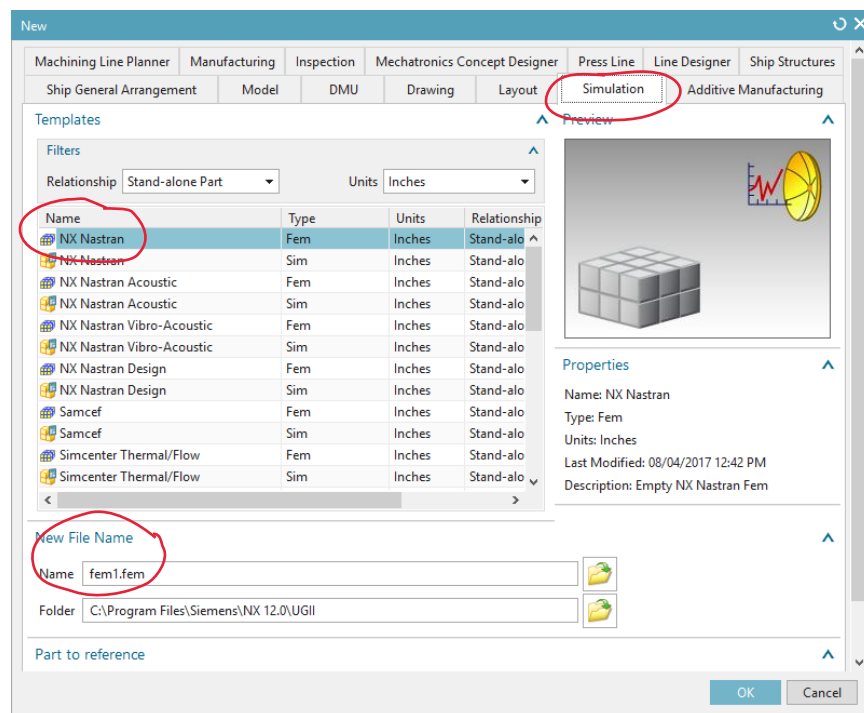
New

Machining Line Planner | Manufacturing | Inspection | Mechatronics Concept Designer | Press Line | Line Designer | Ship Structures
Ship General Arrangement | Model | DMU | Drawing | Layout | Simulation | Additive Manufacturing

Templates

Filters

Relationship Stand-alone Part

Units Inches

| Name | Type | Units | Relationship |
|---|---|---|---|
| NX Nastran | Fem | Inches | Stand-alo |
| NX Nastran | Sim | Inches | Stand-alo |
| NX Nastran Acoustic | Fem | Inches | Stand-alo |
| NX Nastran Acoustic | Sim | Inches | Stand-alo |
| NX Nastran Vibro-Acoustic | Fem | Inches | Stand-alo |
| NX Nastran Vibro-Acoustic | Sim | Inches | Stand-alo |
| NX Nastran Design | Fem | Inches | Stand-alo |
| NX Nastran Design | Sim | Inches | Stand-alo |
| Samcef | Fem | Inches | Stand-alo |
| Samcef | Sim | Inches | Stand-alo |
| Simcenter Thermal/Flow | Fem | Inches | Stand-alo |
| Simcenter Thermal/Flow | Sim | Inches | Stand-alo |

Preview

Properties

Name: NX Nastran
Type: Fem
Units: Inches
Last Modified: 08/04/2017 12:42 PM
Description: Empty NX Nastran Fem

New File Name

Name fem1.fem

Folder C:\Program Files\Siemens\NX 12.0\UGII

Part to reference

OK Cancel